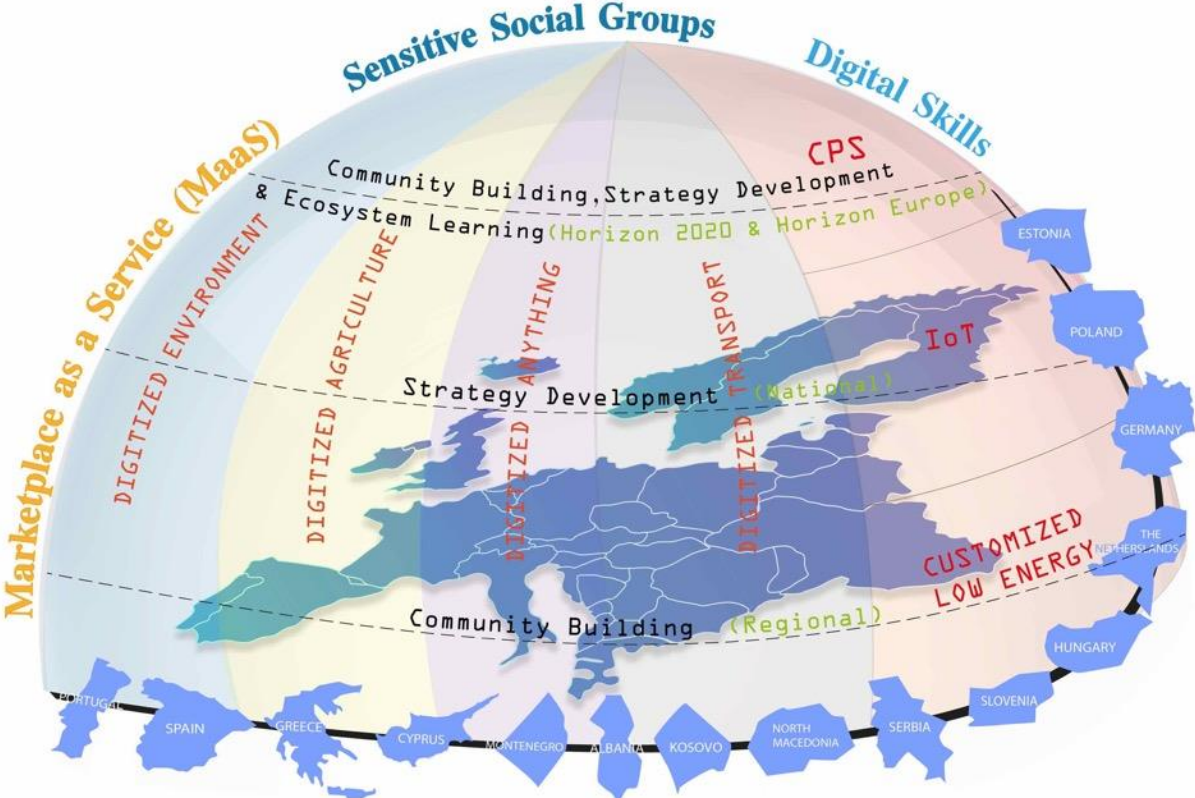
Sensitive Social Groups

Digital Skills

Marketplace as a Service (MaaS)

CPS

Community Building, Strategy Development & Ecosystem Learning (Horizon 2020 & Horizon Europe)

DIGITIZED ENVIRONMENT

DIGITIZED AGRICULTURE

DIGITIZED ANYTHING

DIGITIZED TRANSPORT

IoT

Strategy Development (National)

CUSTOMIZED LOW ENERGY

Community Building (Regional)

ESTONIA

POLAND

GERMANY

THE NETHERLANDS

HUNGARY

SLOVENIA

SERBIA

NORTH MACEDONIA

KOSOVO

ALBANIA

MONTENEGRO

CYPRUS

GREECE

SPAIN

PORTUGAL